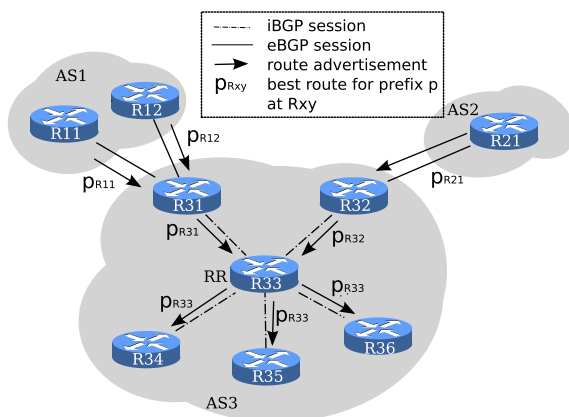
iBGP session
eBGP session
route advertisement
$p_{Rxy}$ best route for prefix p at Rxy

AS1
R12
R11
$p_{R12}$
$p_{R11}$
AS2
R21
$p_{R21}$
R31
R32
$p_{R31}$
$p_{R32}$
RR
R33
$p_{R33}$
$p_{R33}$
$p_{R33}$
R34
R35
R36
AS3